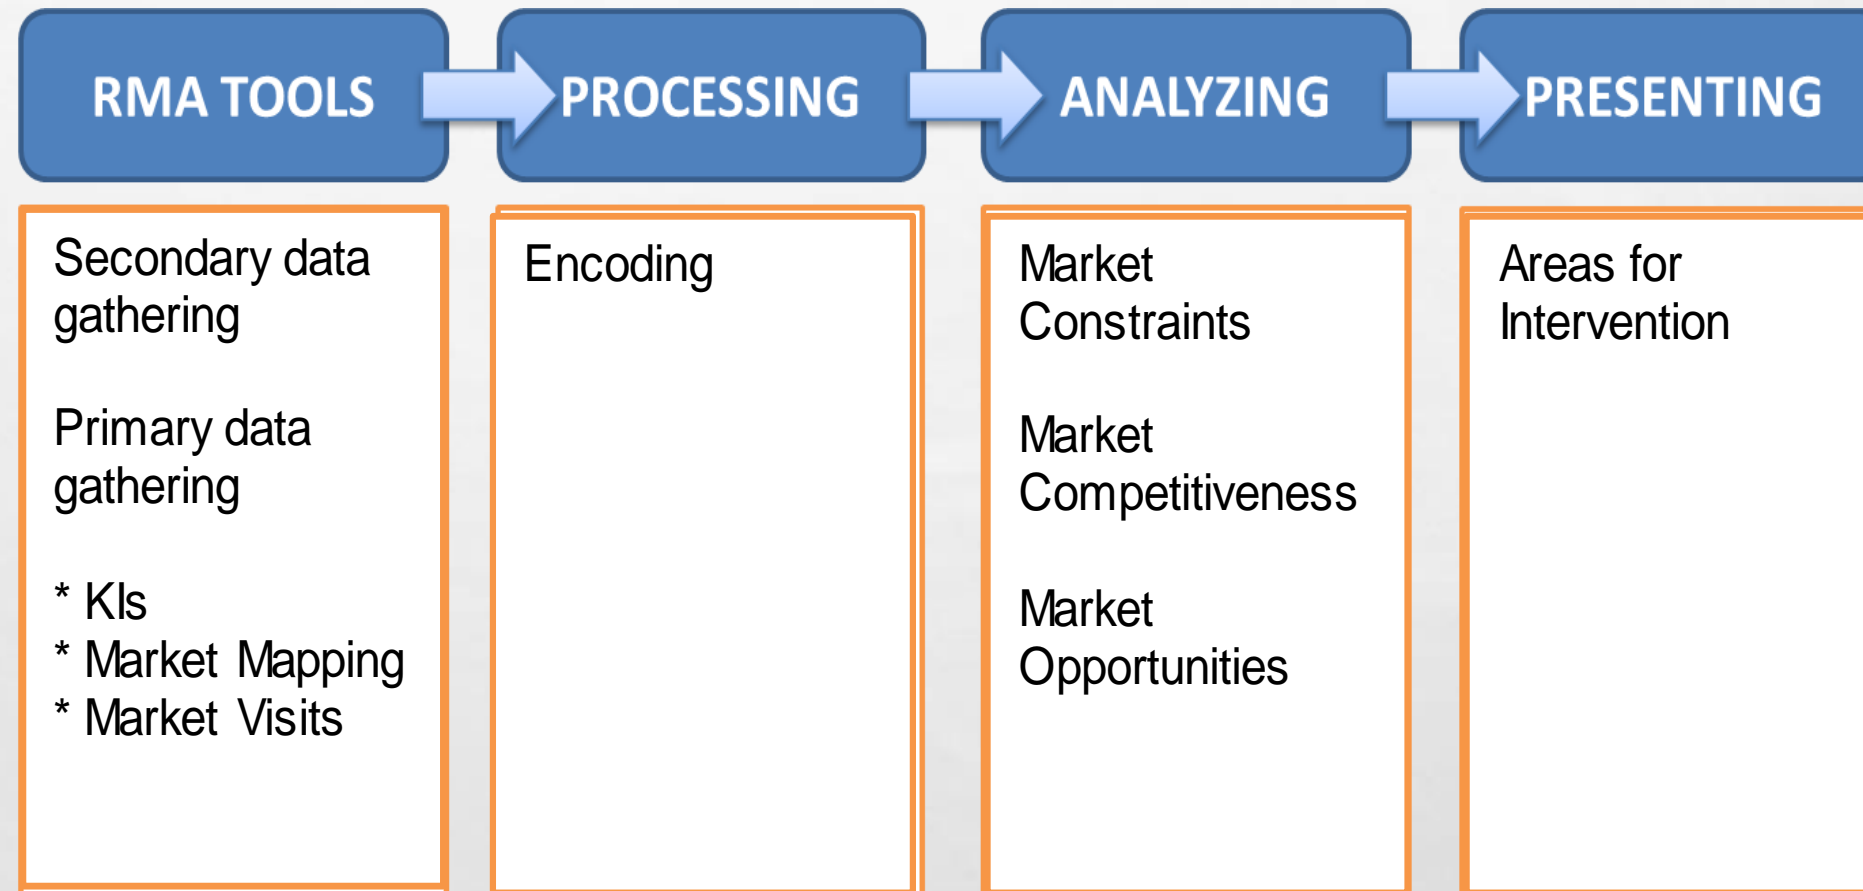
RMA TOOLS

PROCESSING

ANALYZING

PRESENTING

Secondary data gathering

Primary data gathering

* KIs
* Market Mapping
* Market Visits

Encoding

Market Constraints

Market Competitiveness

Market Opportunities

Areas for Intervention